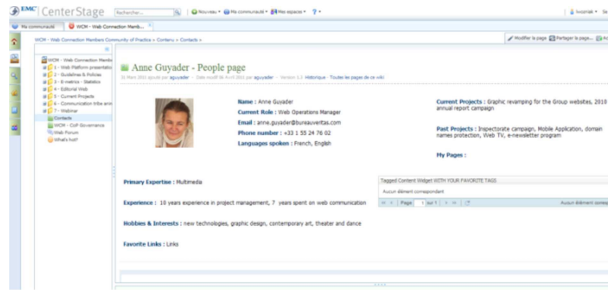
EMC² CenterStage Rechercher... Nouveau Mes communautés Mes espaces ? lvoznak Se

Ma communauté WCM - Web Connection Memb...

WCM - Web Connection Members Community of Practice > Contenu > Contacts >

Modifier la page Partager la page

WCM - Web Connection Memb
1 - Web Platform presentati
2 - Guidelines & Policies
3 - Kt-metrics - Statistics
4 - Editorial Web
5 - Current Projects
6 - Communication kits and
7 - Webinar
Contacts
WCM - CoP Governance
Web Forum
What's hot?

Anne Guyader - People page

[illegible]

Name : Anne Guyader
Current Role : Web Operations Manager
Email : anne.guyader@bureauveritas.com
Phone number : +33 1 55 24 76 02
Languages spoken : French, English

Current Projects : Graphic revamping for the Group websites, 2010 annual report campaign

Past Projects : Inspectorate campaign, Mobile Application, domain names protection, Web TV, e-newsletter program

My Pages :

Primary Expertise : Multimedia

Experience : 10 years experience in project management, 7 years spent on web communication

Hobbies & Interests : new technologies, graphic design, contemporary art, theater and dance

Favorite Links : Links

Tagged Content Widget WITH YOUR FAVORITE TAGS
Aucun élément correspondant
Page 1 sur 1
Aucun élément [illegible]